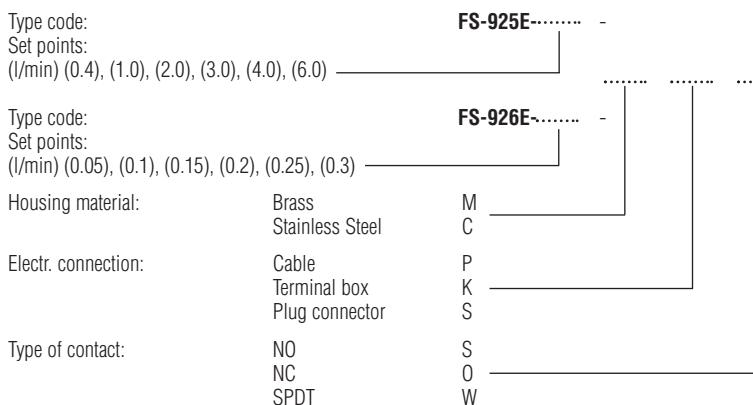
Type code: **FS-925E-·······** -
Set points:
(l/min) (0.4), (1.0), (2.0), (3.0), (4.0), (6.0)

······· ······· ···

Type code: **FS-926E-·······** -
Set points:
(l/min) (0.05), (0.1), (0.15), (0.2), (0.25), (0.3)

Housing material: Brass M
Stainless Steel C

Electr. connection: Cable P
Terminal box K
Plug connector S

Type of contact: NO S
NC O
SPDT W